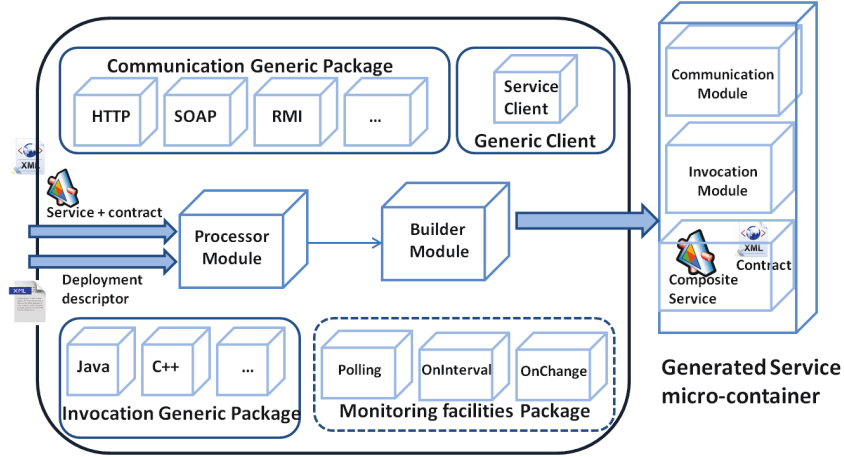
Communication Generic Package

HTTP

SOAP

RMI

...

Service Client

Generic Client

XML

Service + contract

Processor Module

Builder Module

Deployment descriptor

XML

Java

C++

...

Invocation Generic Package

Polling

OnInterval

OnChange

Monitoring facilities Package

Communication Module

Invocation Module

XML

Contract

Composite Service

Generated Service micro-container